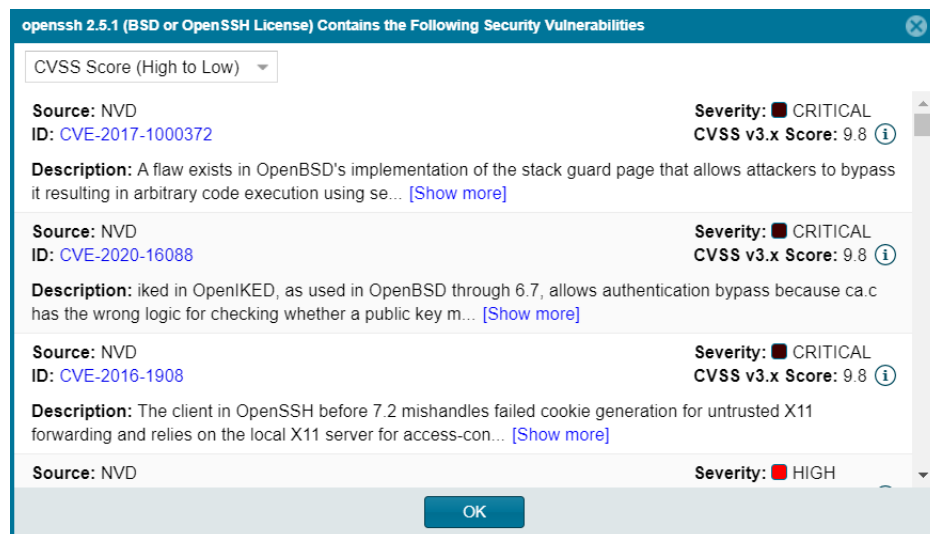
openssh 2.5.1 (BSD or OpenSSH License) Contains the Following Security Vulnerabilities

CVSS Score (High to Low)

Source: NVD
ID: CVE-2017-1000372
Severity: CRITICAL
CVSS v3.x Score: 9.8

Description: A flaw exists in OpenBSD's implementation of the stack guard page that allows attackers to bypass it resulting in arbitrary code execution using se... [Show more]

Source: NVD
ID: CVE-2020-16088
Severity: CRITICAL
CVSS v3.x Score: 9.8

Description: iked in OpenIKED, as used in OpenBSD through 6.7, allows authentication bypass because ca.c has the wrong logic for checking whether a public key m... [Show more]

Source: NVD
ID: CVE-2016-1908
Severity: CRITICAL
CVSS v3.x Score: 9.8

Description: The client in OpenSSH before 7.2 mishandles failed cookie generation for untrusted X11 forwarding and relies on the local X11 server for access-con... [Show more]

Source: NVD
Severity: HIGH

OK